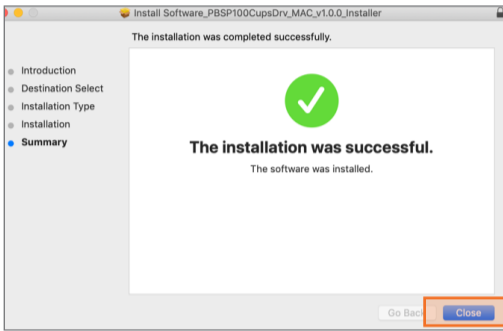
Install Software_PBSP100CupsDrv_MAC_v1.0.0_Installer

The installation was completed successfully.

Introduction
Destination Select
Installation Type
Installation
Summary

The installation was successful.

The software was installed.

Go Back

Close